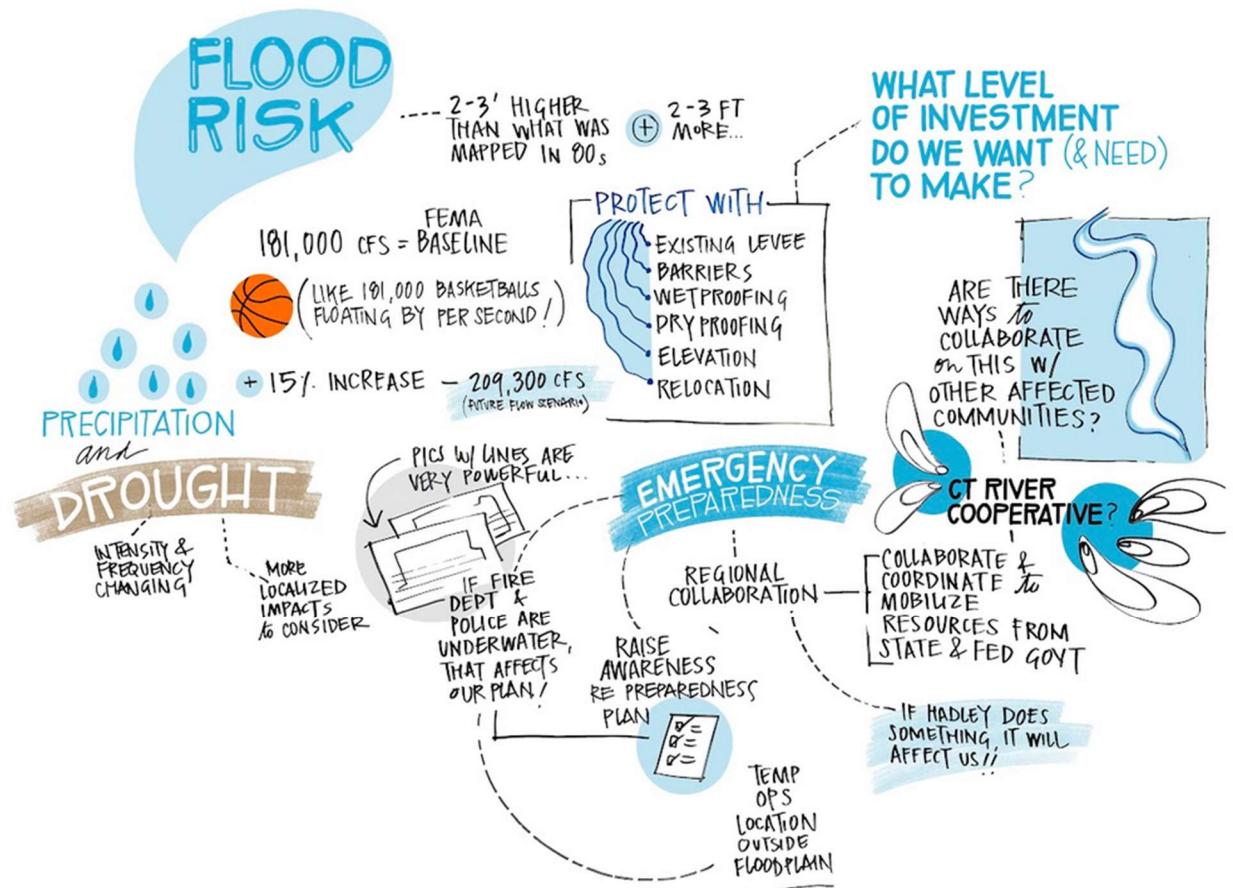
FLOOD RISK

2-3' HIGHER THAN WHAT WAS MAPPED IN 80s

+ 2-3 FT MORE...

WHAT LEVEL OF INVESTMENT DO WE WANT (& NEED) TO MAKE?

FEMA
181,000 CFS = BASELINE

(LIKE 181,000 BASKETBALLS FLOATING BY PER SECOND!)

+ 15% INCREASE - 209,300 CFS
(FUTURE FLOW SCENARIO)

PROTECT WITH
EXISTING LEVEE
BARRIERS
WETPROOFING
DRY PROOFING
ELEVATION
RELOCATION

ARE THERE WAYS to COLLABORATE on THIS W/ OTHER AFFECTED COMMUNITIES?

PRECIPITATION and DROUGHT

INTENSITY & FREQUENCY CHANGING

MORE LOCALIZED IMPACTS to CONSIDER

PICS W/ LINES ARE VERY POWERFUL...

IF FIRE DEPT & POLICE ARE UNDERWATER, THAT AFFECTS OUR PLAN!

EMERGENCY PREPAREDNESS

REGIONAL COLLABORATION

RAISE AWARENESS RE PREPAREDNESS PLAN

CT RIVER COOPERATIVE?

COLLABORATE & COORDINATE to MOBILIZE RESOURCES FROM STATE & FED GOVT

IF HADLEY DOES SOMETHING, IT WILL AFFECT US!!

TEMP OPS LOCATION OUTSIDE FLOODPLAIN